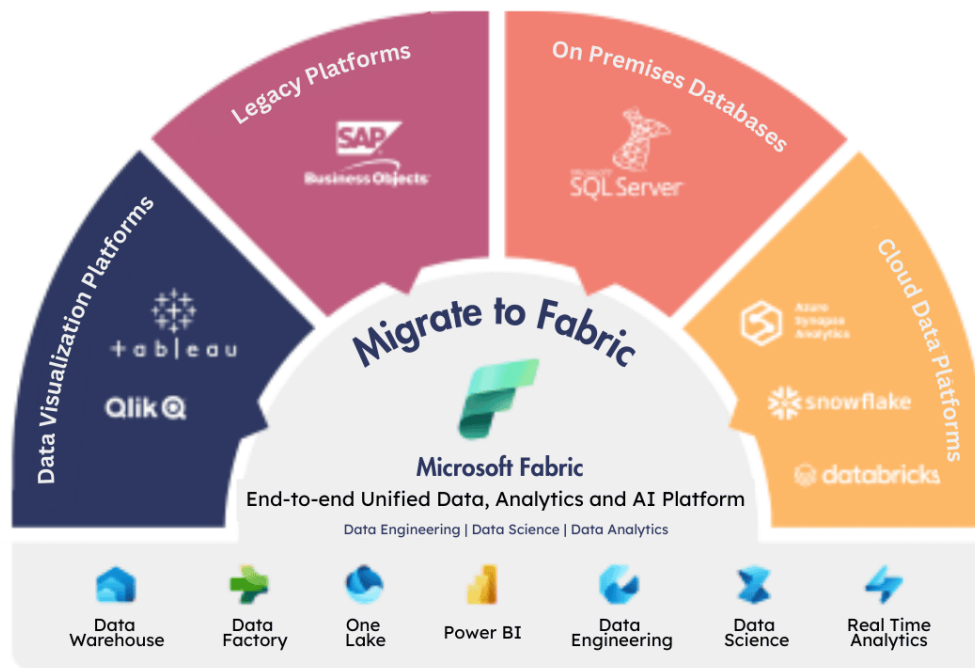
Data Visualization Platforms

tableau

Qlik

Legacy Platforms

SAP Business Objects

On Premises Databases

Microsoft SQL Server

Cloud Data Platforms

Azure Synapse Analytics

snowflake

databricks

Migrate to Fabric

Microsoft Fabric

End-to-end Unified Data, Analytics and AI Platform

Data Engineering | Data Science | Data Analytics

Data Warehouse

Data Factory

One Lake

Power BI

Data Engineering

Data Science

Real Time Analytics